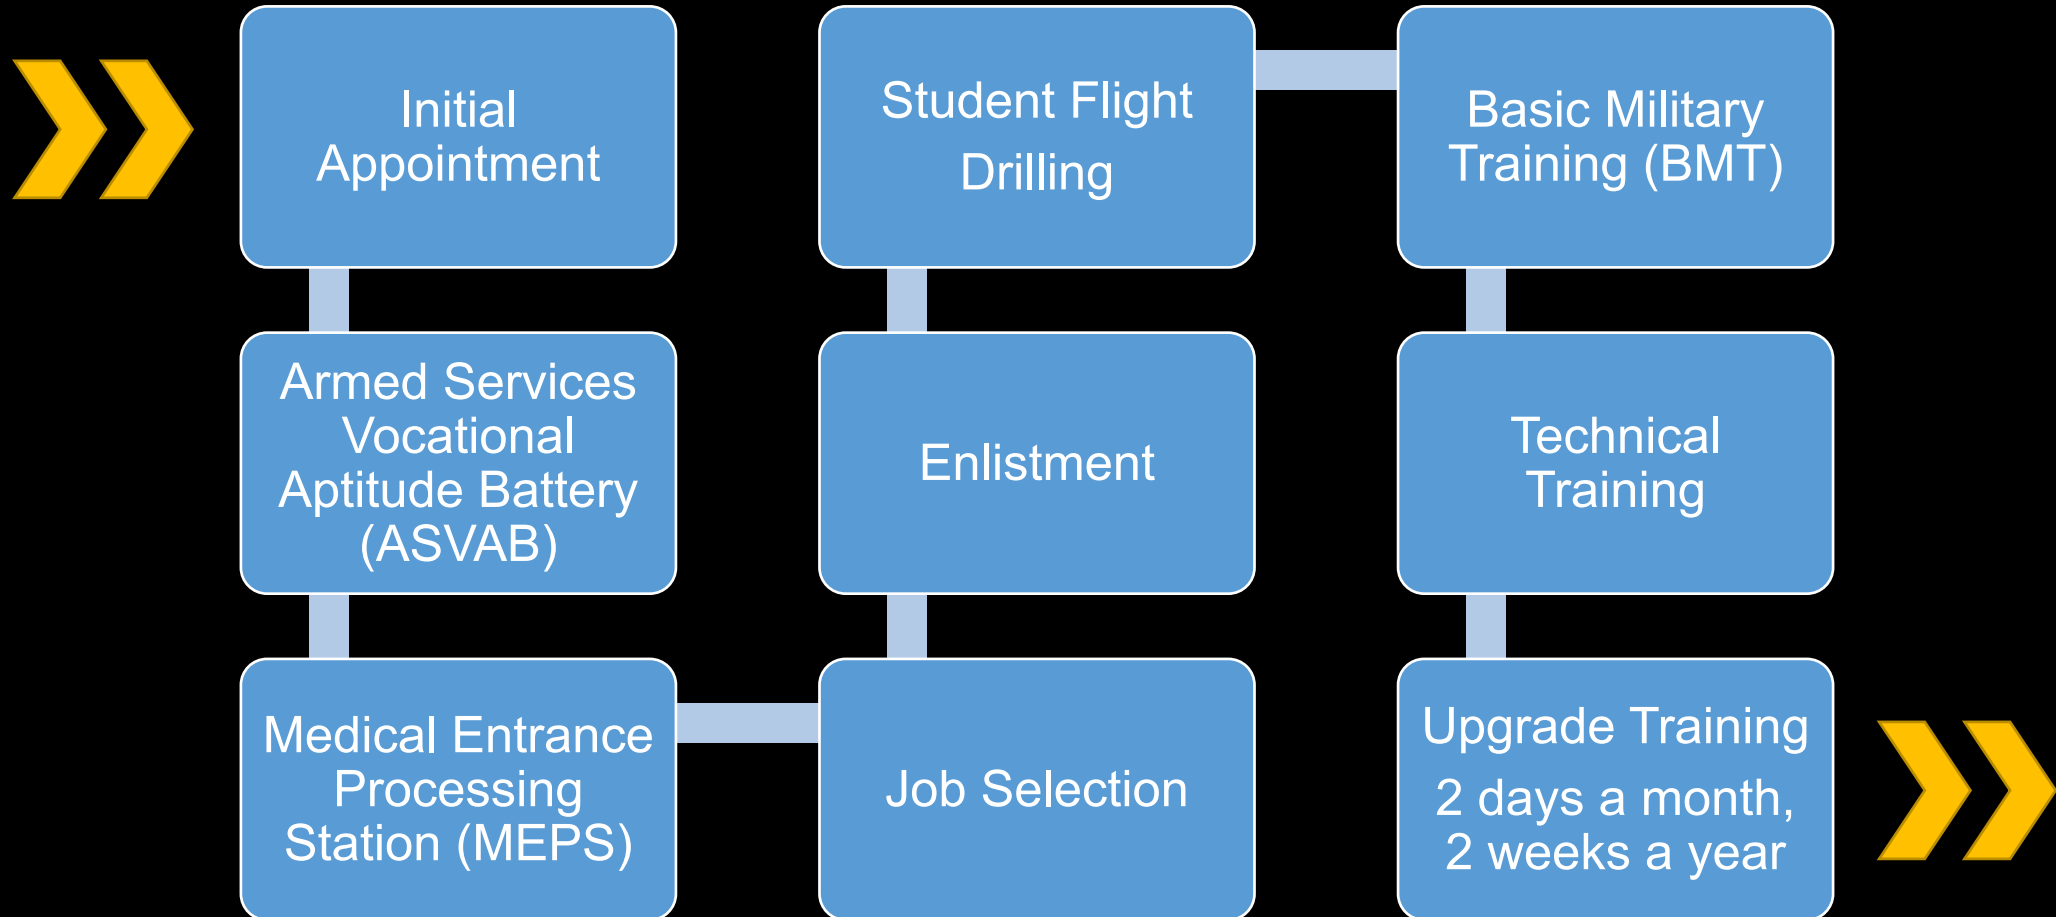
Initial Appointment

Armed Services Vocational Aptitude Battery (ASVAB)

Medical Entrance Processing Station (MEPS)

Job Selection

Enlistment

Student Flight Drilling

Basic Military Training (BMT)

Technical Training

Upgrade Training

2 days a month, 2 weeks a year